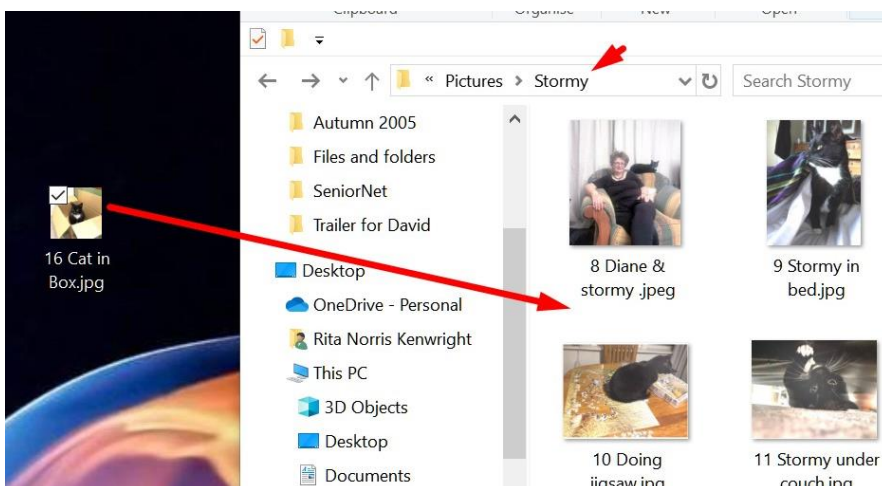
Clipboard Organise New Open

« Pictures › Stormy

Search Stormy

Autumn 2005
Files and folders
SeniorNet
Trailer for David
Desktop
OneDrive - Personal
Rita Norris Kenwright
This PC
3D Objects
Desktop
Documents

16 Cat in Box.jpg

8 Diane & stormy .jpeg

9 Stormy in bed.jpg

10 Doing jigsaw.jpg

11 Stormy under couch.jpg